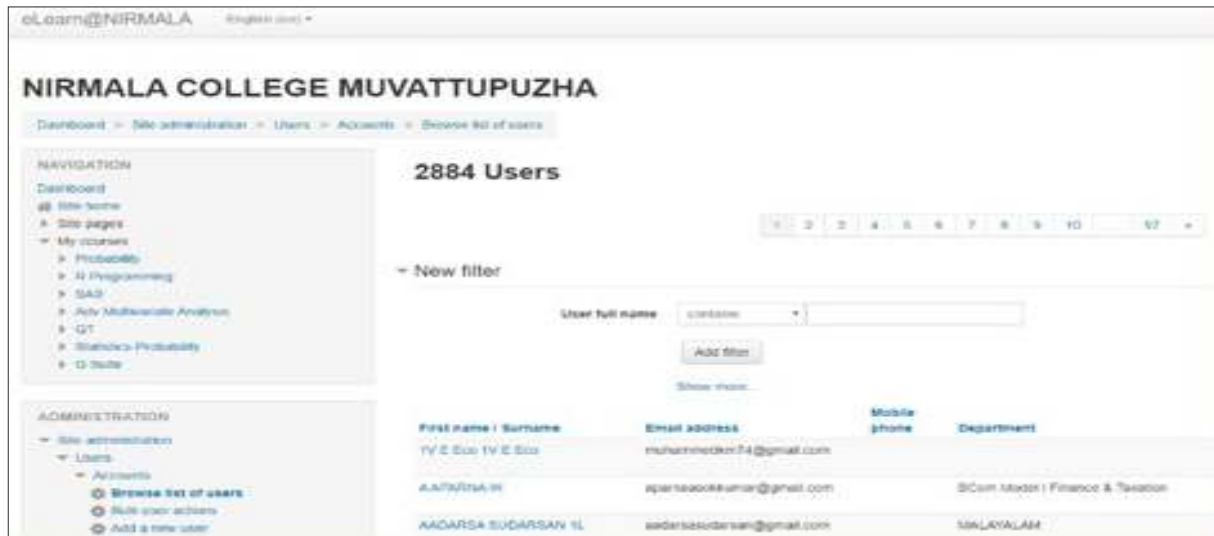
eLearn@NIRMALA English (en) ▾

NIRMALA COLLEGE MUVATTUPUZHA

Dashboard > Site administration > Users > Accounts > Browse list of users

NAVIGATION
Dashboard
Site home
Site pages
My courses
Probability
R Programming
SAS
Adv Multivariate Analysis
GT
Statistics-Probability
G Suite

ADMINISTRATION
Site administration
Users
Accounts
Browse list of users
Bulk user actions
Add a new user

2884 Users

1 2 3 4 5 6 7 8 9 10 ... 57 »

New filter

User full name contains ▾

Add filter

Show more...

| First name / Surname | Email address | Mobile phone | Department |
|---|---|---|---|
| IV E Eco IV E Eco | muhammedkm74@gmail.com | | |
| AAPARNA H | aparnaasokkumar@gmail.com | | BCom Model I Finance & Taxation |
| AADARSA SUDARSAN 1L | aadarsasudarsan@gmail.com | | MALAYALAM |